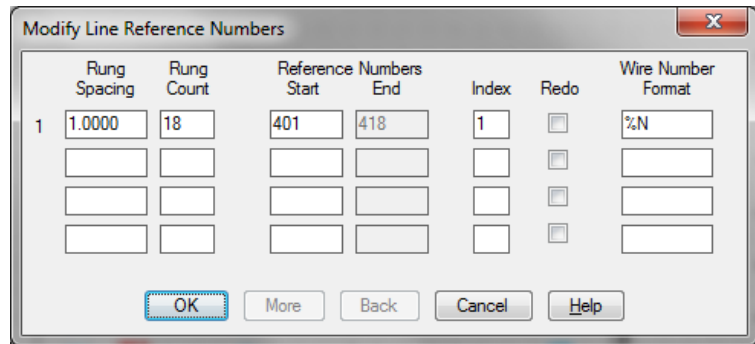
Modify Line Reference Numbers

| | Rung Spacing | Rung Count | Reference Numbers Start | End | Index | Redo | Wire Number Format |
|---|---|---|---|---|---|---|---|
| 1 | 1.0000 | 18 | 401 | 418 | 1 | | %N |
| | | | | | | | |
| | | | | | | | |
| | | | | | | | |

OK More Back Cancel Help